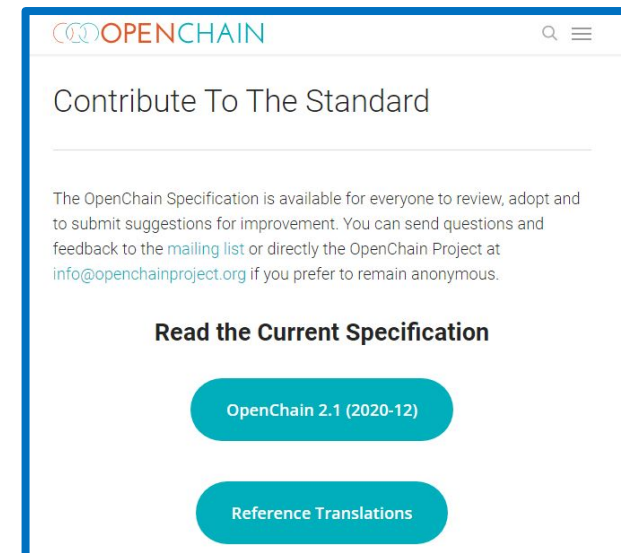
OPENCHAIN

Contribute To The Standard

The OpenChain Specification is available for everyone to review, adopt and to submit suggestions for improvement. You can send questions and feedback to the mailing list or directly the OpenChain Project at info@openchainproject.org if you prefer to remain anonymous.

Read the Current Specification

OpenChain 2.1 (2020-12)

Reference Translations